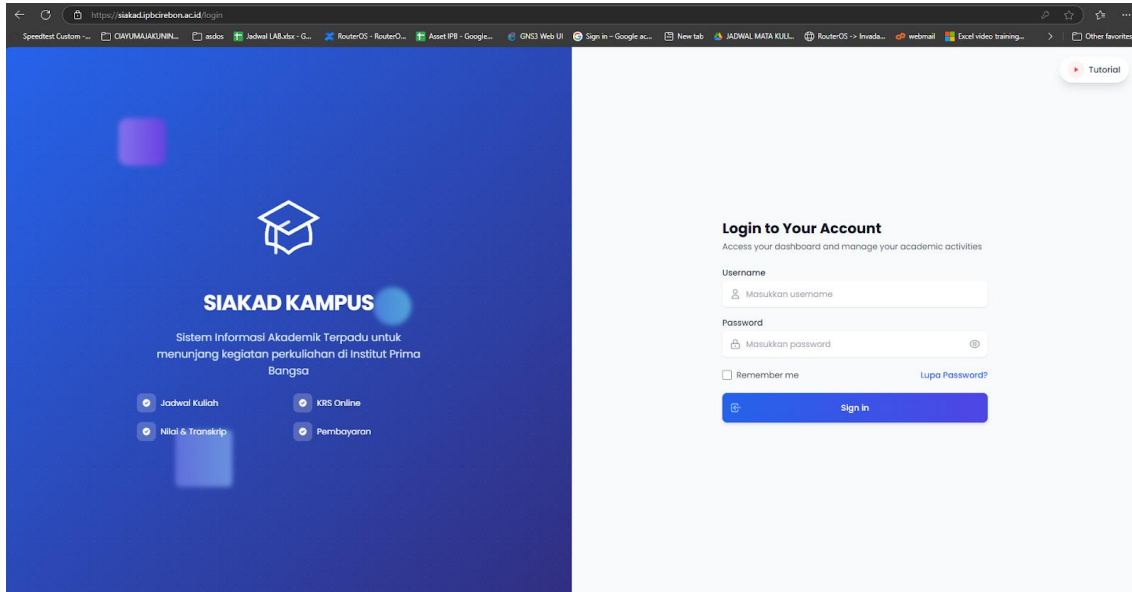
https://siakad.ipbcirebon.ac.id/login

Speedtest Custom -... CIAYUMAJAKUNIN... asdos Jadwal LAB.xlsx - G... RouterOS - RouterO... Asset IPB - Google... GNS3 Web UI Sign in – Google ac... New tab JADWAL MATA KULI... RouterOS -> Invada... webmail Excel video training... Other favorites

Tutorial

SIAKAD KAMPUS

Sistem Informasi Akademik Terpadu untuk menunjang kegiatan perkuliahan di Institut Prima Bangsa

Jadwal Kuliah
KRS Online
Nilai & Transkrip
Pembayaran

Login to Your Account

Access your dashboard and manage your academic activities

Username

Masukkan username

Password

Masukkan password

Remember me

Lupa Password?

Sign in